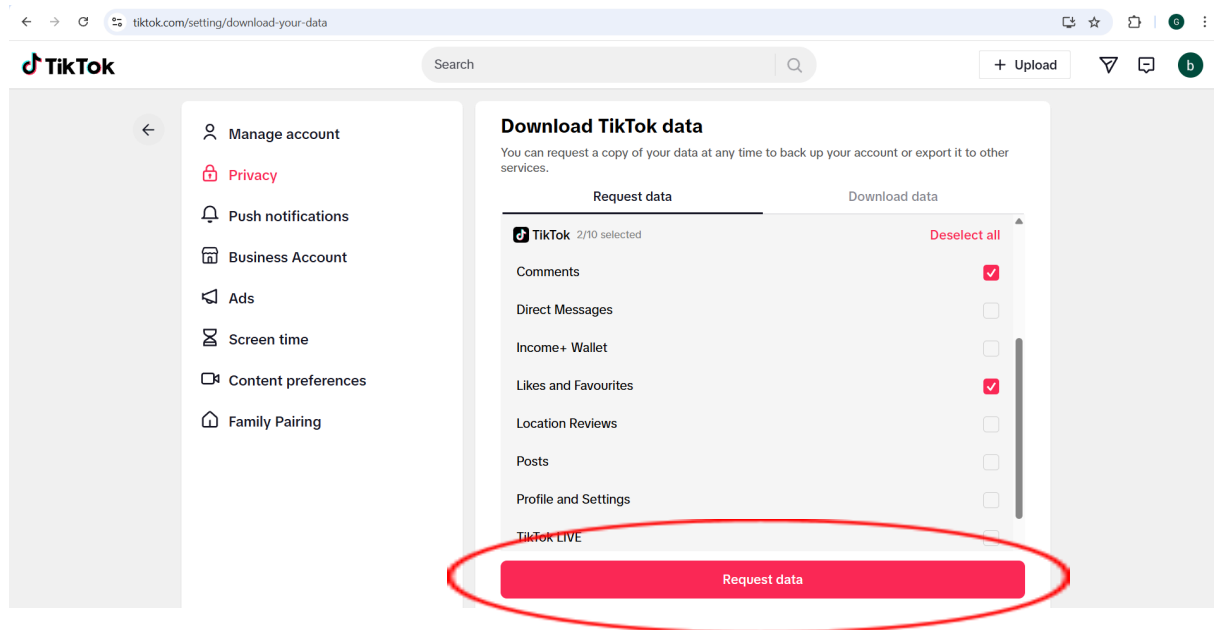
tiktok.com/setting/download-your-data

G

TikTok

Search

+ Upload

b

Manage account

Privacy

Push notifications

Business Account

Ads

Screen time

Content preferences

Family Pairing

Download TikTok data

You can request a copy of your data at any time to back up your account or export it to other services.

Request data

Download data

TikTok 2/10 selected

Deselect all

Comments

Direct Messages

Income+ Wallet

Likes and Favourites

Location Reviews

Posts

Profile and Settings

TikTok LIVE

Request data